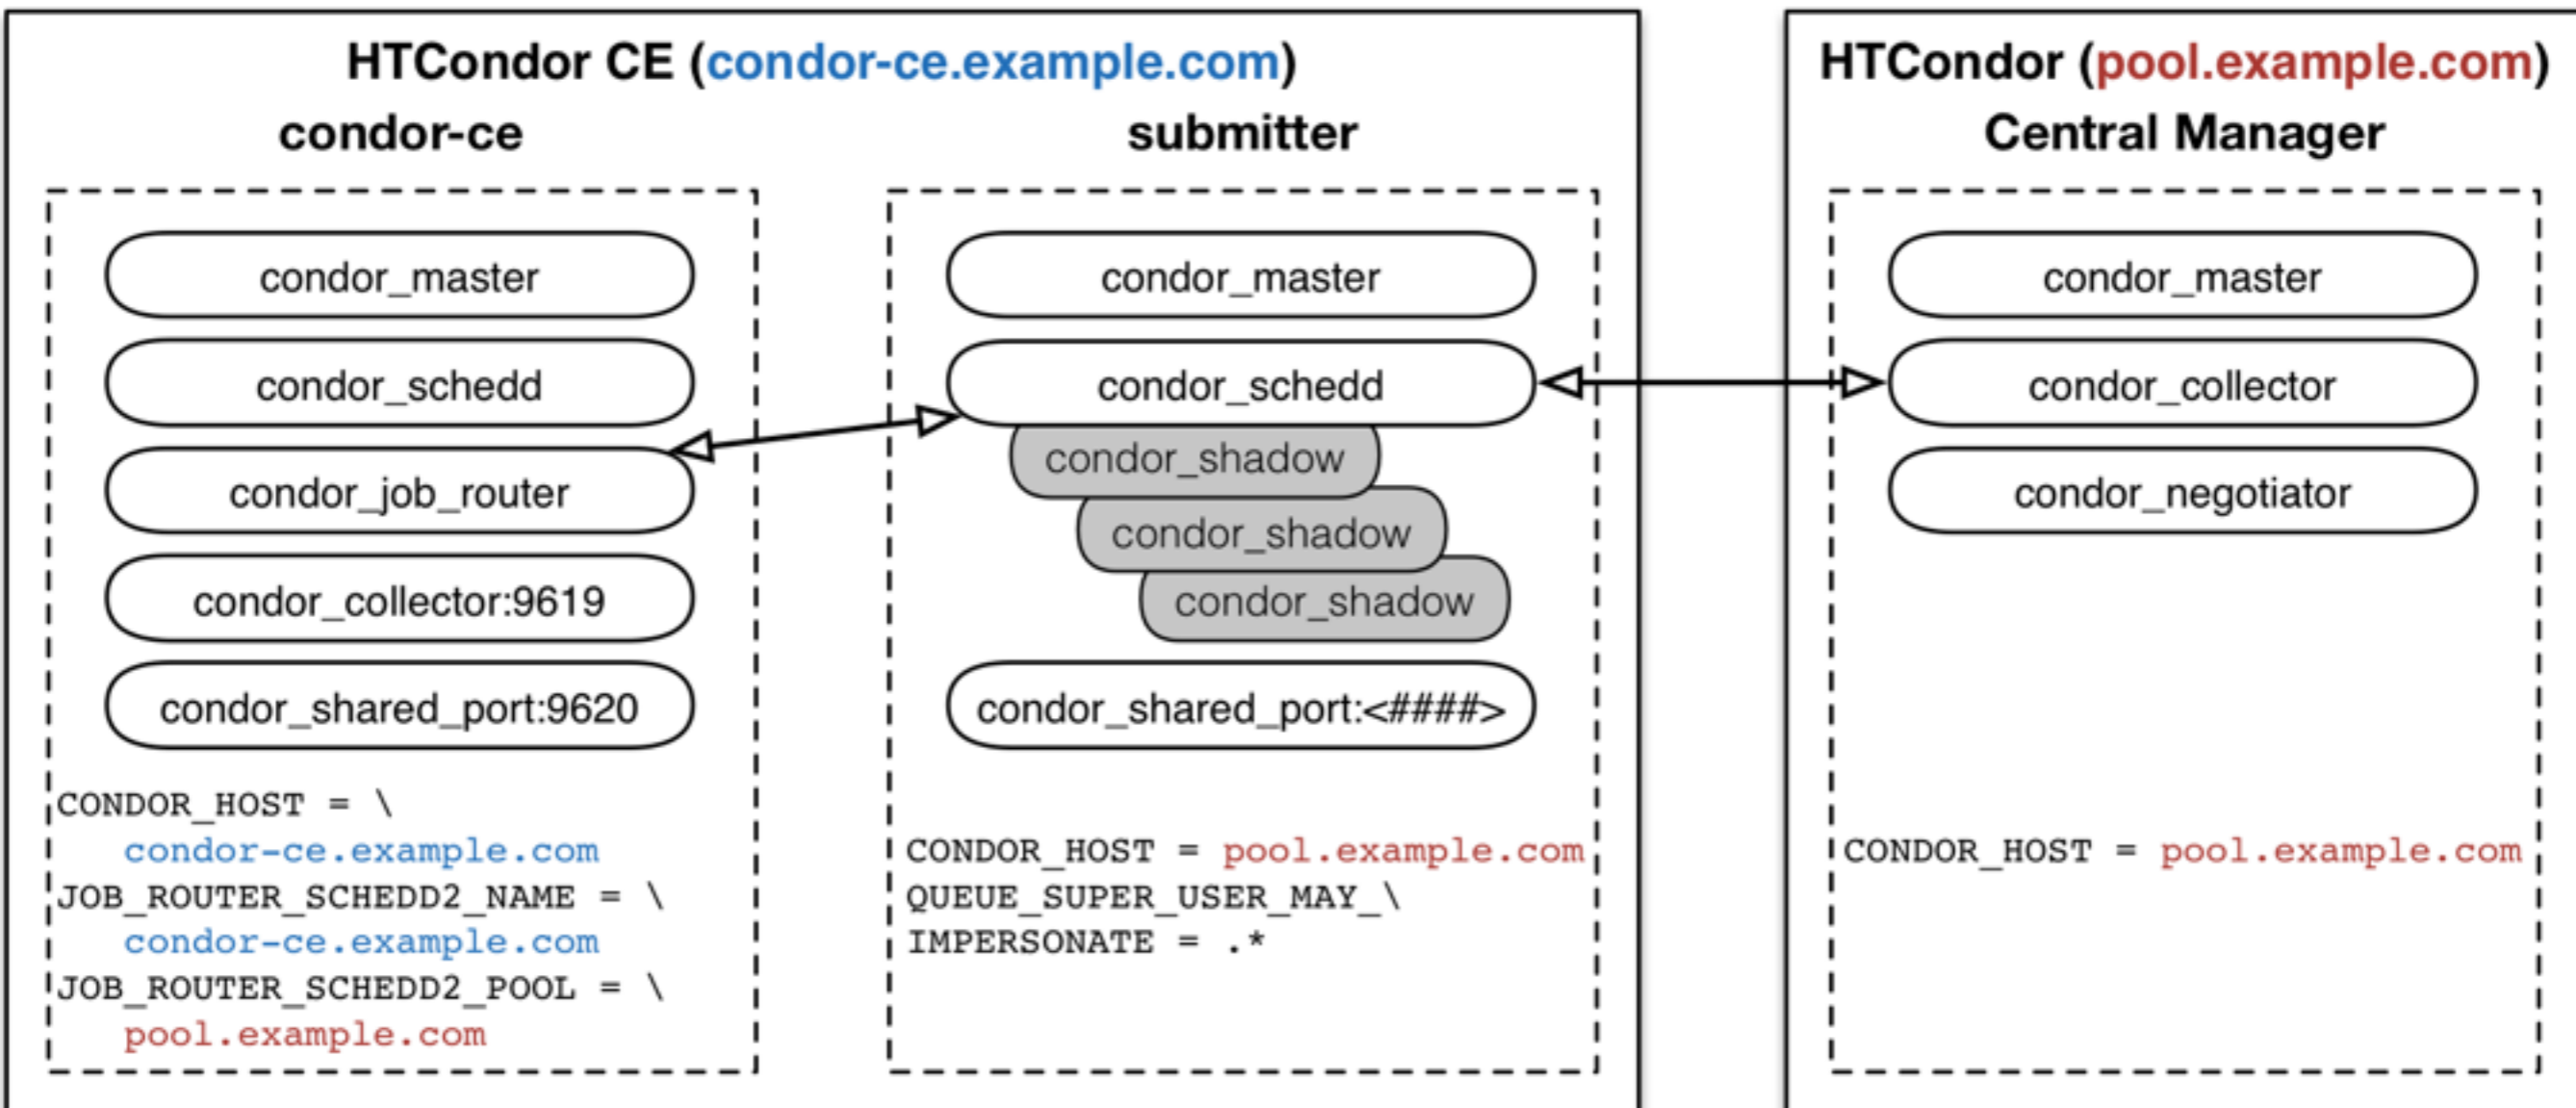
HTCondor CE (condor-ce.example.com)

condor-ce

condor_master

condor_schedd

condor_job_router

condor_collector:9619

condor_shared_port:9620

CONDOR_HOST = \
condor-ce.example.com
JOB_ROUTER_SCHEDD2_NAME = \
condor-ce.example.com
JOB_ROUTER_SCHEDD2_POOL = \
pool.example.com

submitter

condor_master

condor_schedd

condor_shadow

condor_shadow

condor_shadow

condor_shared_port:<####>

CONDOR_HOST = pool.example.com
QUEUE_SUPER_USER_MAY_\
IMPERSONATE = .*

HTCondor (pool.example.com)

Central Manager

condor_master

condor_collector

condor_negotiator

CONDOR_HOST = pool.example.com